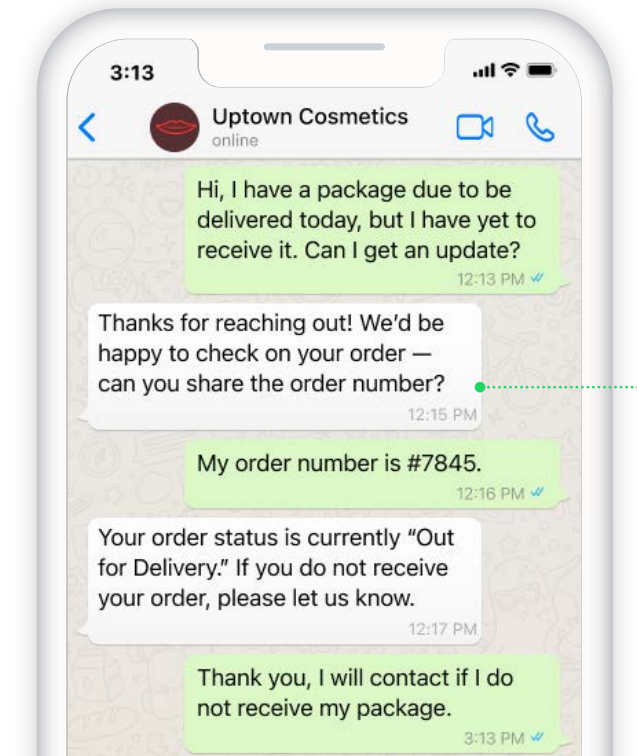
3:13

Uptown Cosmetics
online

Hi, I have a package due to be delivered today, but I have yet to receive it. Can I get an update?
12:13 PM

Thanks for reaching out! We'd be happy to check on your order — can you share the order number?
12:15 PM

My order number is #7845.
12:16 PM

Your order status is currently "Out for Delivery." If you do not receive your order, please let us know.
12:17 PM

Thank you, I will contact if I do not receive my package.
3:13 PM